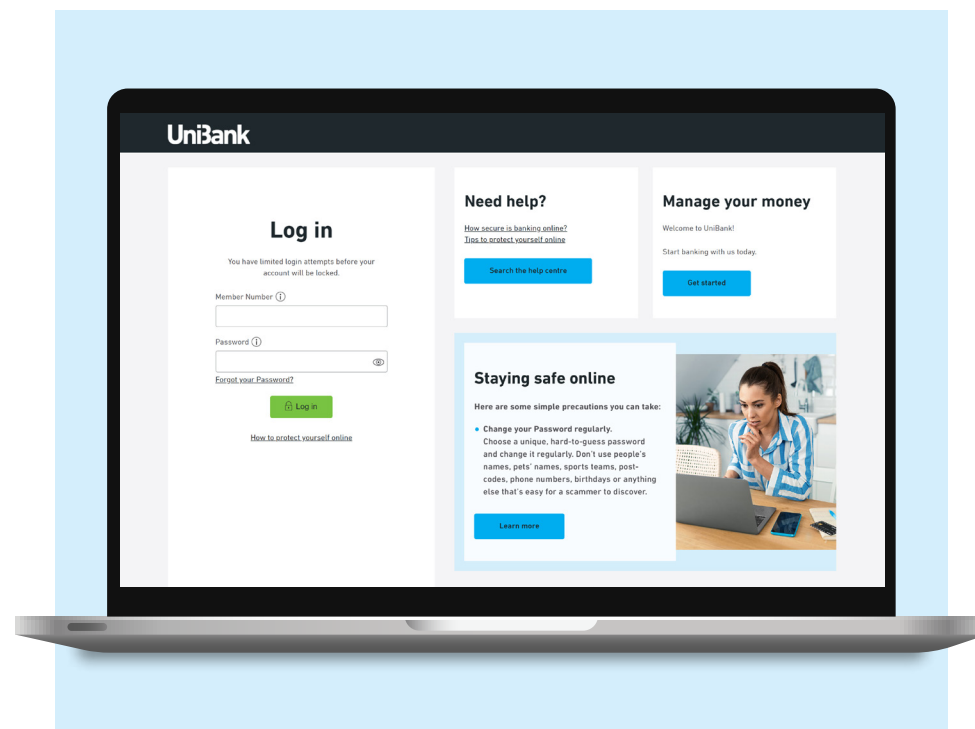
UniBank

Log in

You have limited login attempts before your account will be locked.

Member Number ⓘ

Password ⓘ

Forgot your Password?

Log in

How to protect yourself online

Need help?

How secure is banking online?
Tips to protect yourself online

Search the help centre

Manage your money

Welcome to UniBank!

Start banking with us today.

Get started

Staying safe online

Here are some simple precautions you can take:

• Change your Password regularly.
Choose a unique, hard-to-guess password and change it regularly. Don't use people's names, pets' names, sports teams, post-codes, phone numbers, birthdays or anything else that's easy for a scammer to discover.

Learn more